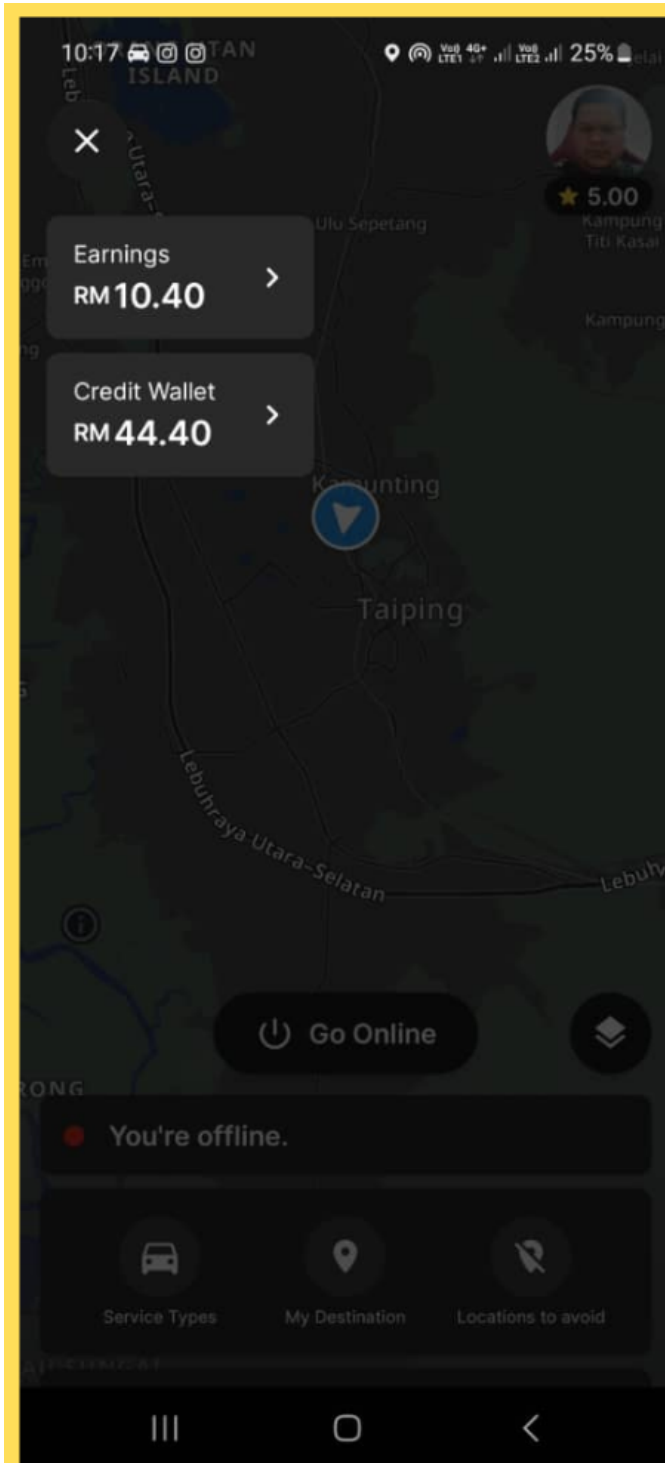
10:17 25%

ISLAND

5.00

Earnings
RM 10.40

Credit Wallet
RM 44.40

Ulu Sepetang

Kampung Titi Kasai

Kampung

Kamunting

Taiping

Lebuhraya Utara-Selatan

Lebuh

Go Online

RONG

You're offline.

Service Types

My Destination

Locations to avoid